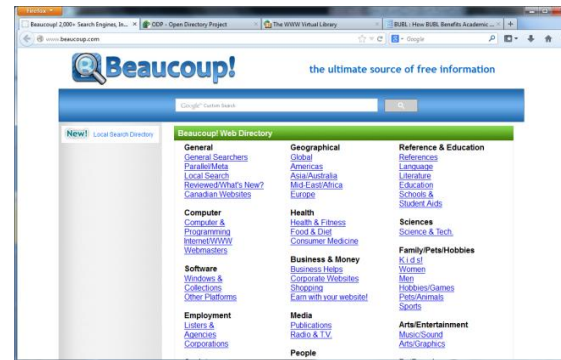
Firefox

Beaucoup! 2,000+ Search Engines, In... ×
ODP - Open Directory Project ×
The WWW Virtual Library ×
BUBL : How BUBL Benefits Academic ... ×
+

www.beaucoup.com

Google

Beaucoup!

the ultimate source of free information

Google™ Custom Search

New! Local Search Directory

Beaucoup! Web Directory

General
General Searchers
Parallel/Meta
Local Search
Reviewed/What's New?
Canadian Websites

Computer
Computer & Programming
Internet/WWW
Webmasters

Software
Windows & Collections
Other Platforms

Employment
Listers & Agencies
Corporations

Geographical
Global
Americas
Asia/Australia
Mid-East/Africa
Europe

Health
Health & Fitness
Food & Diet
Consumer Medicine

Business & Money
Business Helps
Corporate Websites
Shopping
Earn with your website!

Media
Publications
Radio & T.V.

People

Reference & Education
References
Language
Literature
Education
Schools & Student Aids

Sciences
Science & Tech.

Family/Pets/Hobbies
K i d s!
Women
Men
Hobbies/Games
Pets/Animals
Sports

Arts/Entertainment
Music/Sound
Arts/Graphics